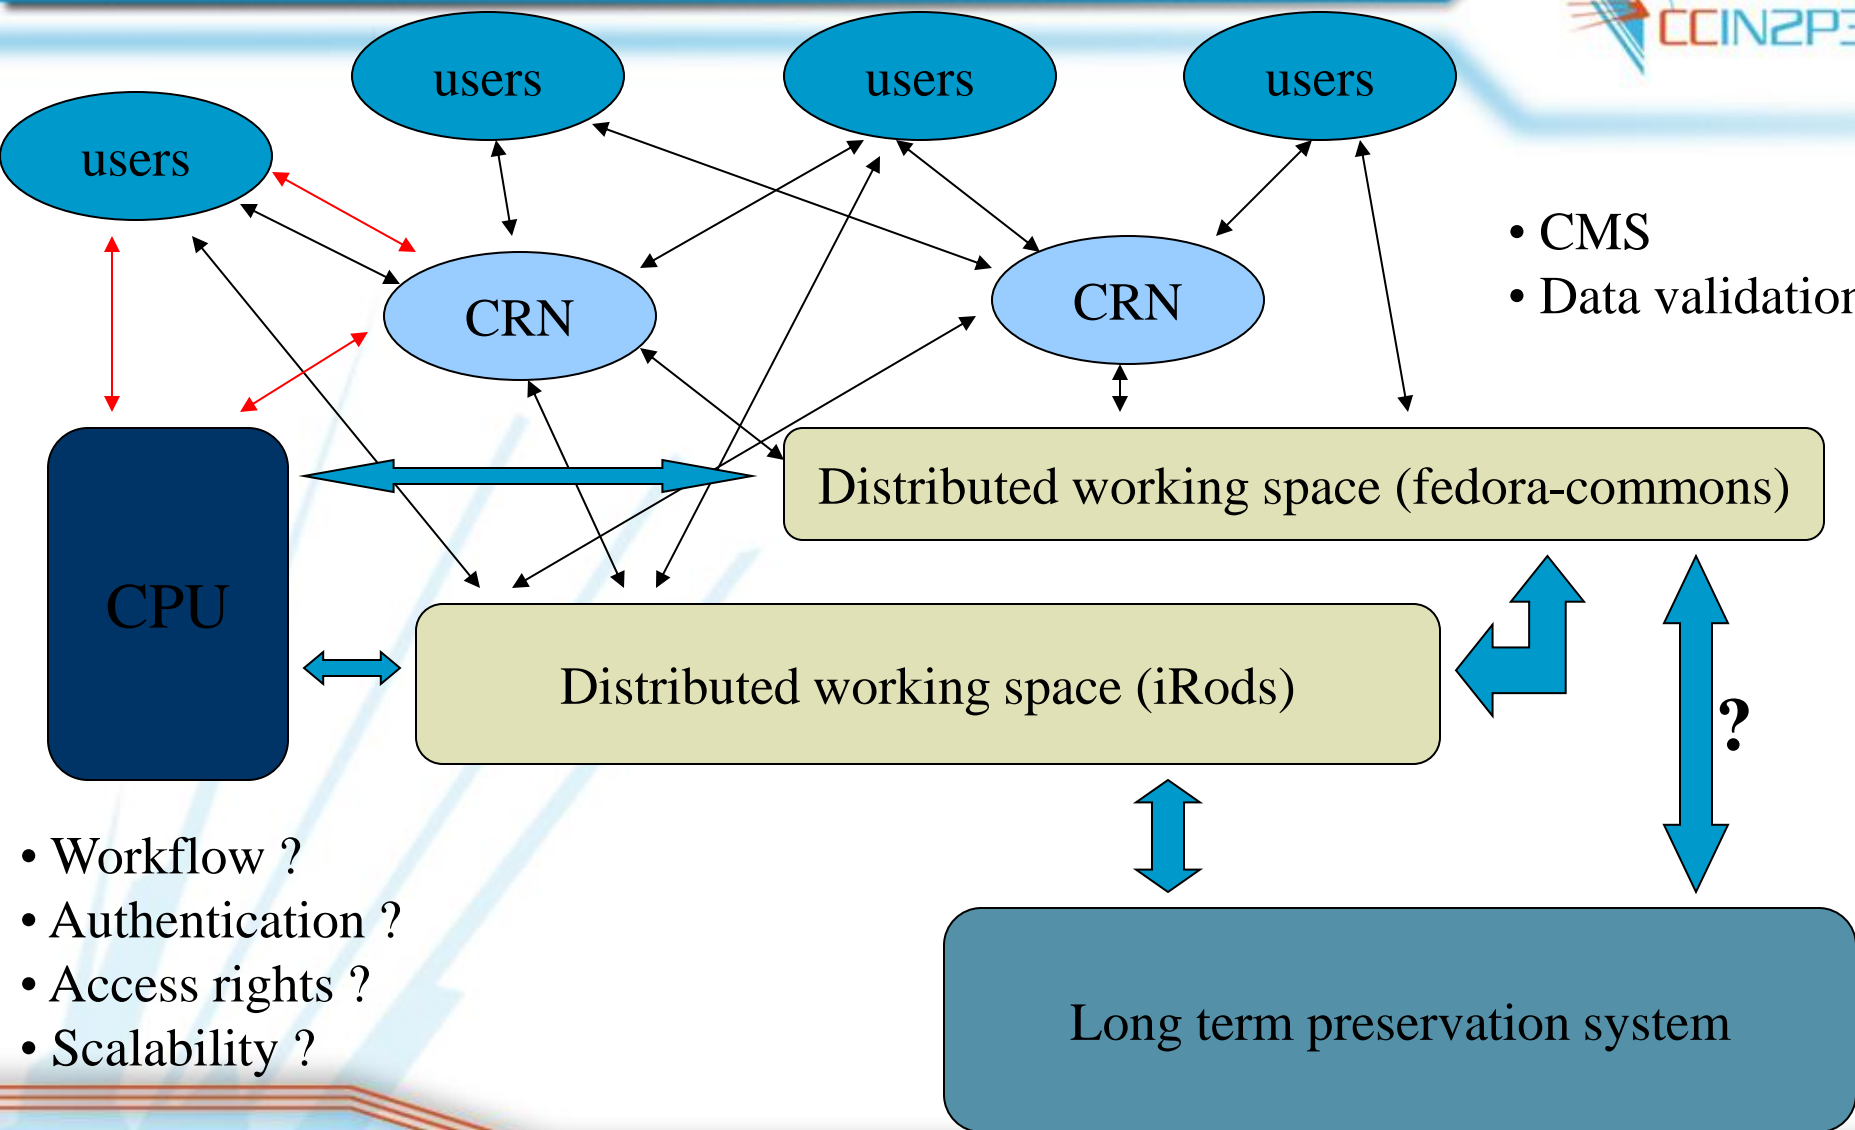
CCIN2P3

users

users

users

users

CRN

CRN

• CMS
• Data validatior

CPU

Distributed working space (fedora-commons)

Distributed working space (iRods)

?

Long term preservation system

• Workflow ?
• Authentication ?
• Access rights ?
• Scalability ?